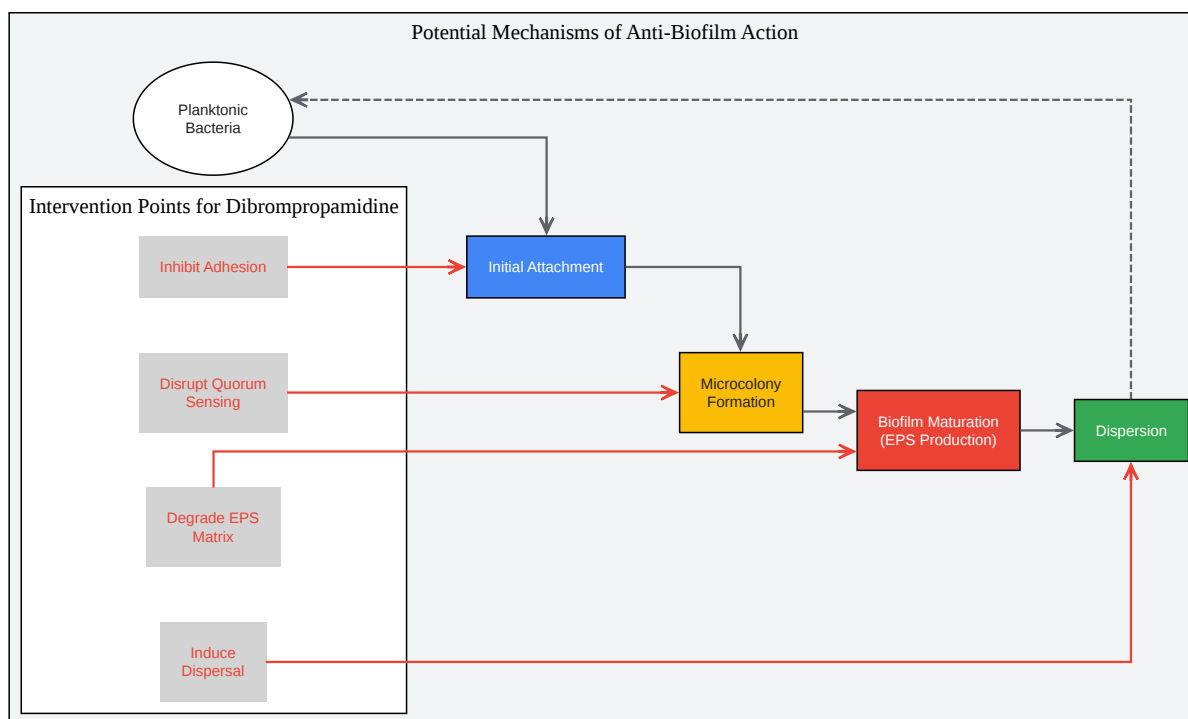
Potential Mechanisms of Anti-Biofilm Action

Planktonic Bacteria

Intervention Points for Dibrompropamidine

Inhibit Adhesion

Disrupt Quorum Sensing

Degrade EPS Matrix

Induce Dispersal

Initial Attachment

Microcolony Formation

Biofilm Maturation (EPS Production)

Dispersion